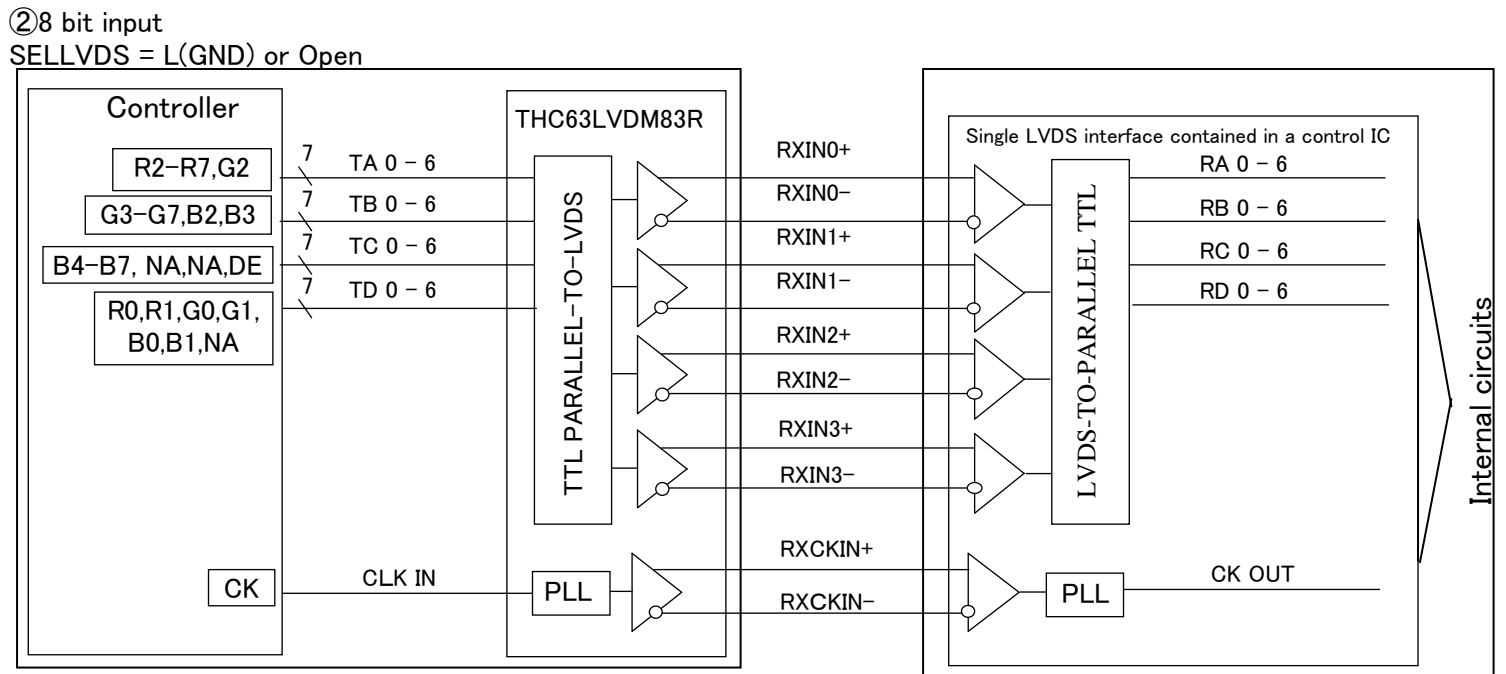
②8 bit input
SELLVDS = L(GND) or Open

Controller

R2−R7,G2
G3−G7,B2,B3
B4−B7, NA,NA,DE
R0,R1,G0,G1, B0,B1,NA

CK

7
TA 0 − 6
7
TB 0 − 6
7
TC 0 − 6
7
TD 0 − 6

CLK IN

THC63LVDM83R

TTL PARALLEL−TO−LVDS

PLL

RXIN0+
RXIN0−
RXIN1+
RXIN1−
RXIN2+
RXIN2−
RXIN3+
RXIN3−
RXCKIN+
RXCKIN−

Single LVDS interface contained in a control IC

LVDS-TO-PARALLEL TTL

PLL

RA 0 − 6
RB 0 − 6
RC 0 − 6
RD 0 − 6

CK OUT

Internal circuits